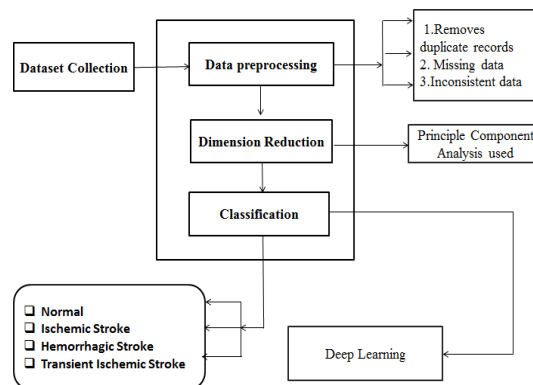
Dataset Collection

Data preprocessing

1.Removes duplicate records
2. Missing data
3.Inconsistent data

Dimension Reduction

Principle Component Analysis used

Classification

❑ Normal
❑ Ischemic Stroke
❑ Hemorrhagic Stroke
❑ Transient Ischemic Stroke

Deep Learning